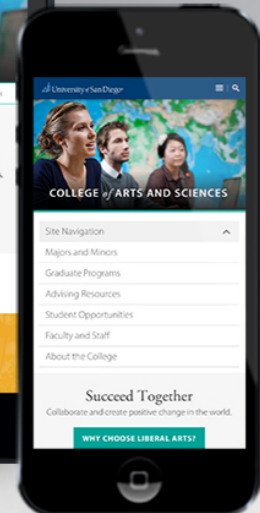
University of San Diego

COLLEGE of ARTS AND SCIENCES

Site Navigation
Majors and Minors
Graduate Programs
Advising Resources
Student Opportunities
Faculty and Staff
About the College

Succeed Together
Collaborate and create positive change in the world.

WHY CHOOSE LIBERAL ARTS?